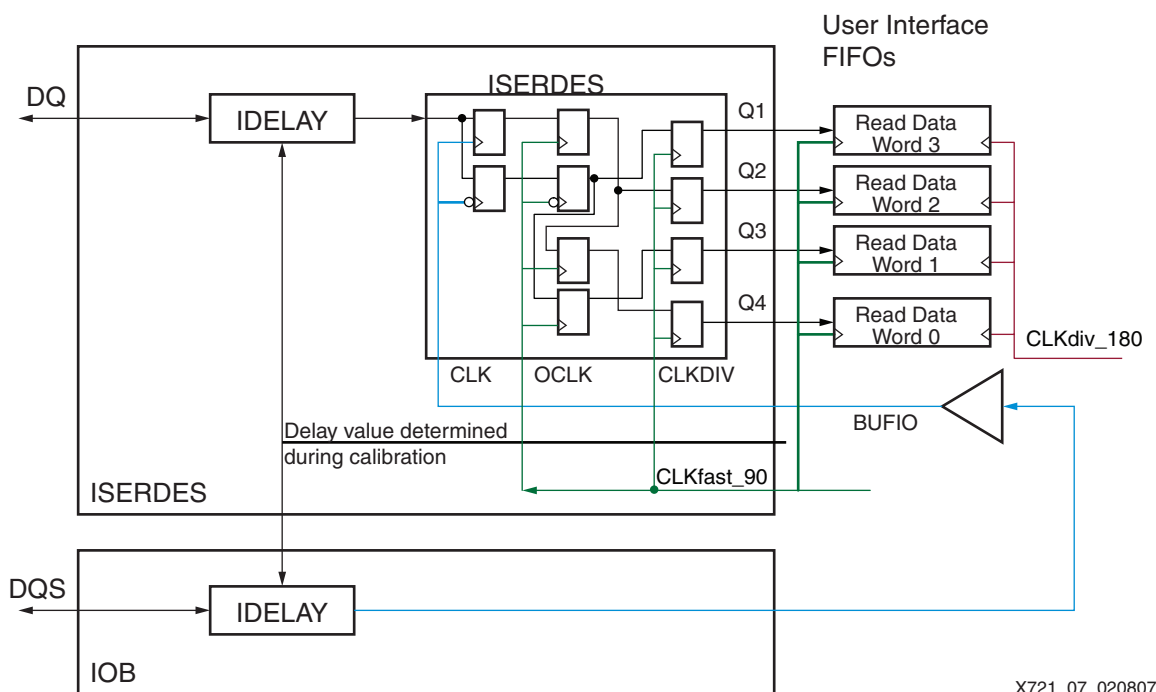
User Interface FIFOs

DQ

IDELAY

ISERDES

Q1

Q2

Q3

Q4

Read Data Word 3

Read Data Word 2

Read Data Word 1

Read Data Word 0

CLKdiv_180

CLK

OCLK

CLKDIV

BUFIO

Delay value determined during calibration

CLKfast_90

ISERDES

DQS

IDELAY

IOB

X721_07_020807